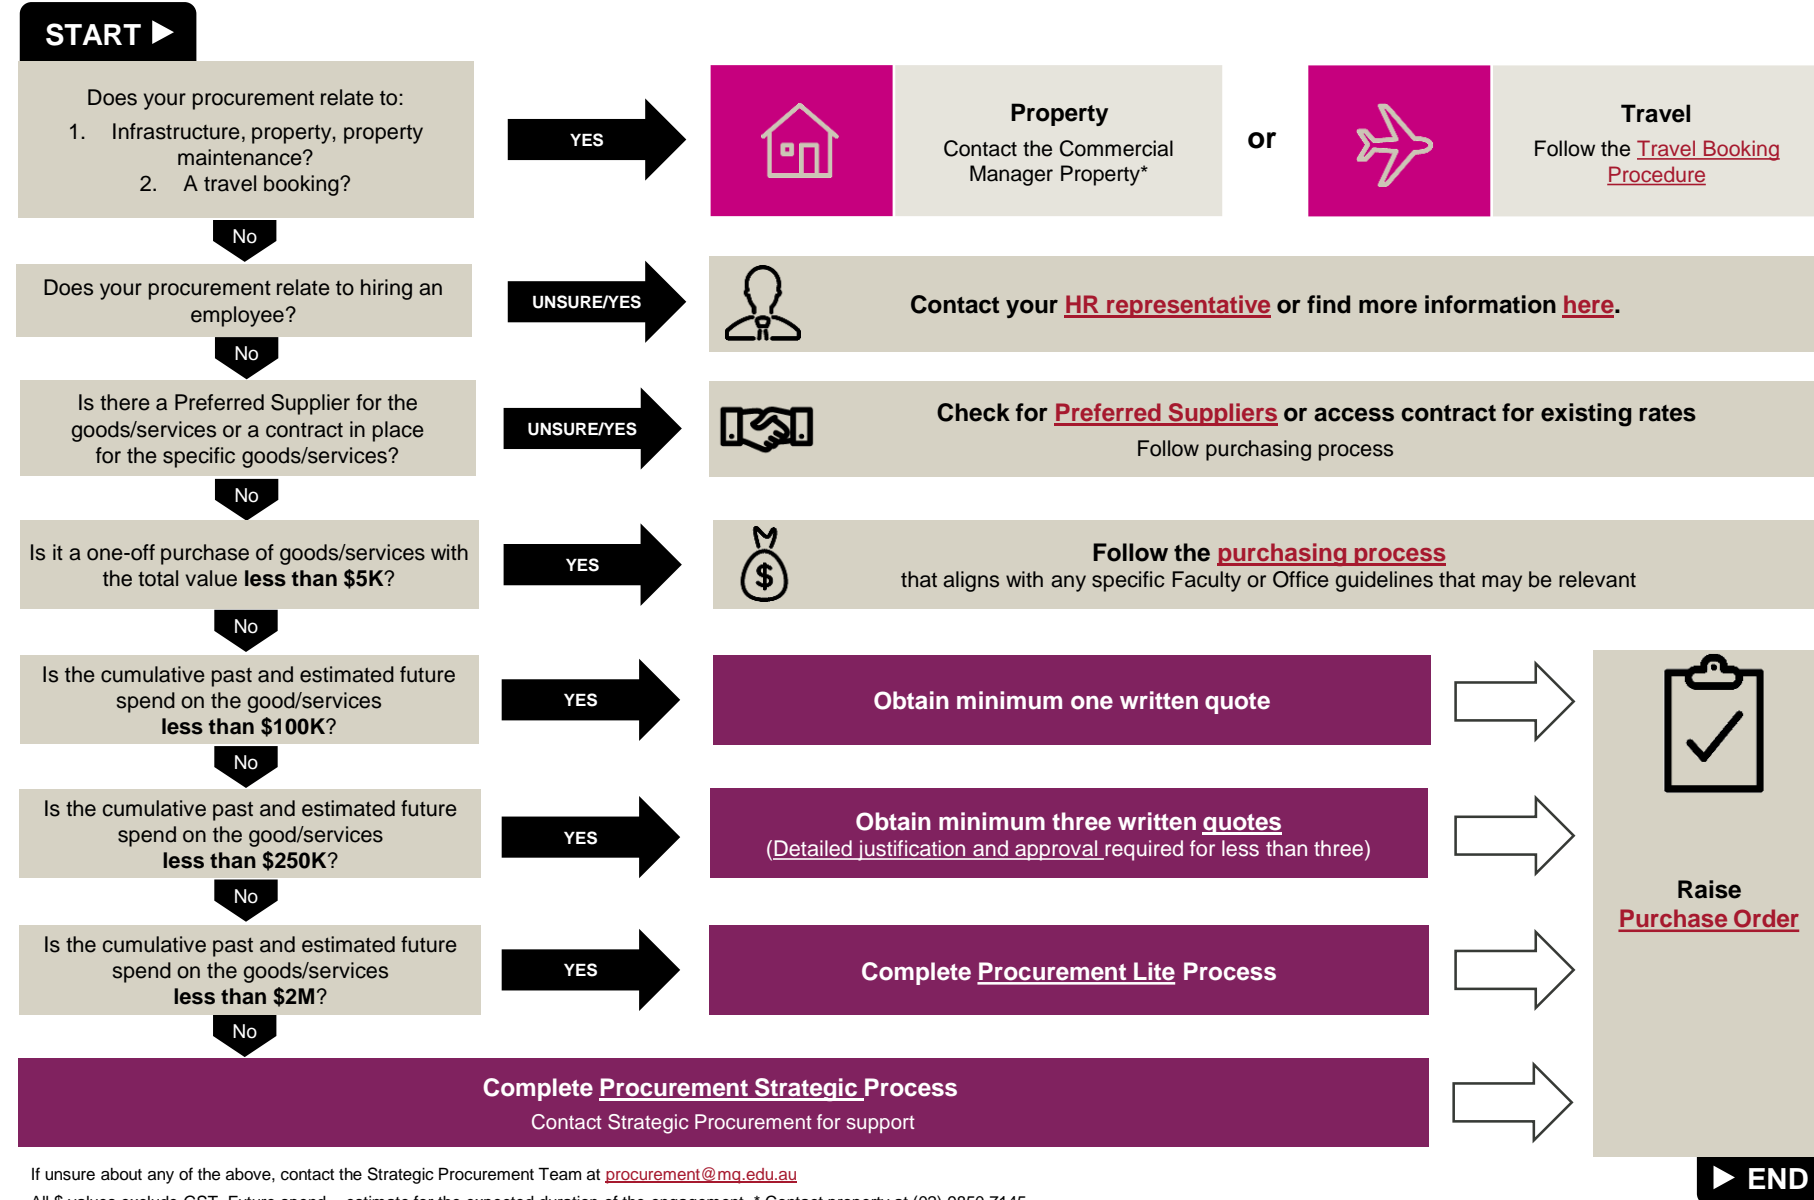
START ▶

Does your procurement relate to:
1. Infrastructure, property, property maintenance?
2. A travel booking?

YES

Property
Contact the Commercial Manager Property*

or

Travel
Follow the Travel Booking Procedure

No

Does your procurement relate to hiring an employee?

UNSURE/YES

Contact your HR representative or find more information here.

No

Is there a Preferred Supplier for the goods/services or a contract in place for the specific goods/services?

UNSURE/YES

Check for Preferred Suppliers or access contract for existing rates
Follow purchasing process

No

Is it a one-off purchase of goods/services with the total value less than $5K?

YES

Follow the purchasing process
that aligns with any specific Faculty or Office guidelines that may be relevant

No

Is the cumulative past and estimated future spend on the good/services less than $100K?

YES

Obtain minimum one written quote

No

Is the cumulative past and estimated future spend on the good/services less than $250K?

YES

Obtain minimum three written quotes
(Detailed justification and approval required for less than three)

No

Is the cumulative past and estimated future spend on the goods/services less than $2M?

YES

Complete Procurement Lite Process

No

Complete Procurement Strategic Process
Contact Strategic Procurement for support

Raise
Purchase Order

If unsure about any of the above, contact the Strategic Procurement Team at procurement@mq.edu.au

▶ END